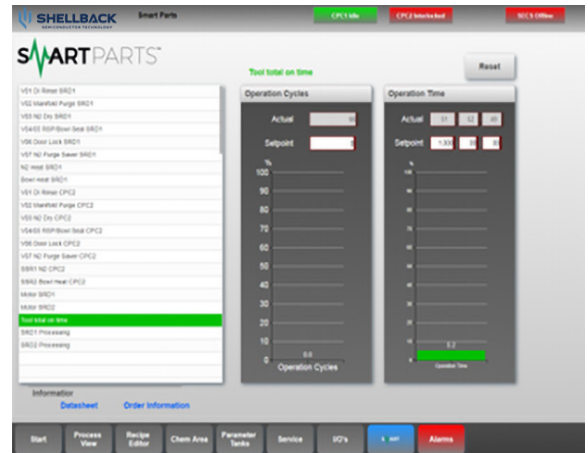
SHELLBACK
SEMICONDUCTOR TECHNOLOGY
Smart Parts
CPC1 Idle
CPC2 Interlocked
SEC5 Offline

SMARTPARTS™

Tool total on time

Reset

VS1 DI Rinse SRD1
VS2 Manifold Purge SRD1
VS3 N2 Dry SRD1
VS4/D3 RSP/Bowl Seal SRD1
VS6 Door Lock SRD1
VS7 N2 Purge Saver SRD1
N2 Heat SRD1
Bowl Heat SRD1
VS1 DI Rinse CPC2
VS2 Manifold Purge CPC2
VS3 N2 Dry CPC2
VS4/D3 RSP/Bowl Seal CPC2
VS6 Door Lock CPC2
VS7 N2 Purge Saver CPC2
SRR1 N2 CPC2
SRR2 Bowl Heat CPC2
Motor SRD1
Motor SRD2
Tool total on time
SRD1 Processing
SRD2 Processing

Operation Cycles
Actual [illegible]
Setpoint
%
100
90
80
70
60
50
40
30
20
10
0
0.0
Operation Cycles

Operation Time
Actual 51 52 41
Setpoint 1,000 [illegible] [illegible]
%
100
90
80
70
60
50
40
30
20
10
0
5.2
Operation Time

Information
Datasheet
Order Information

Start
Process View
Recipe Editor
Chem Area
Parameter Tanks
Service
I/O's
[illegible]
Alarms